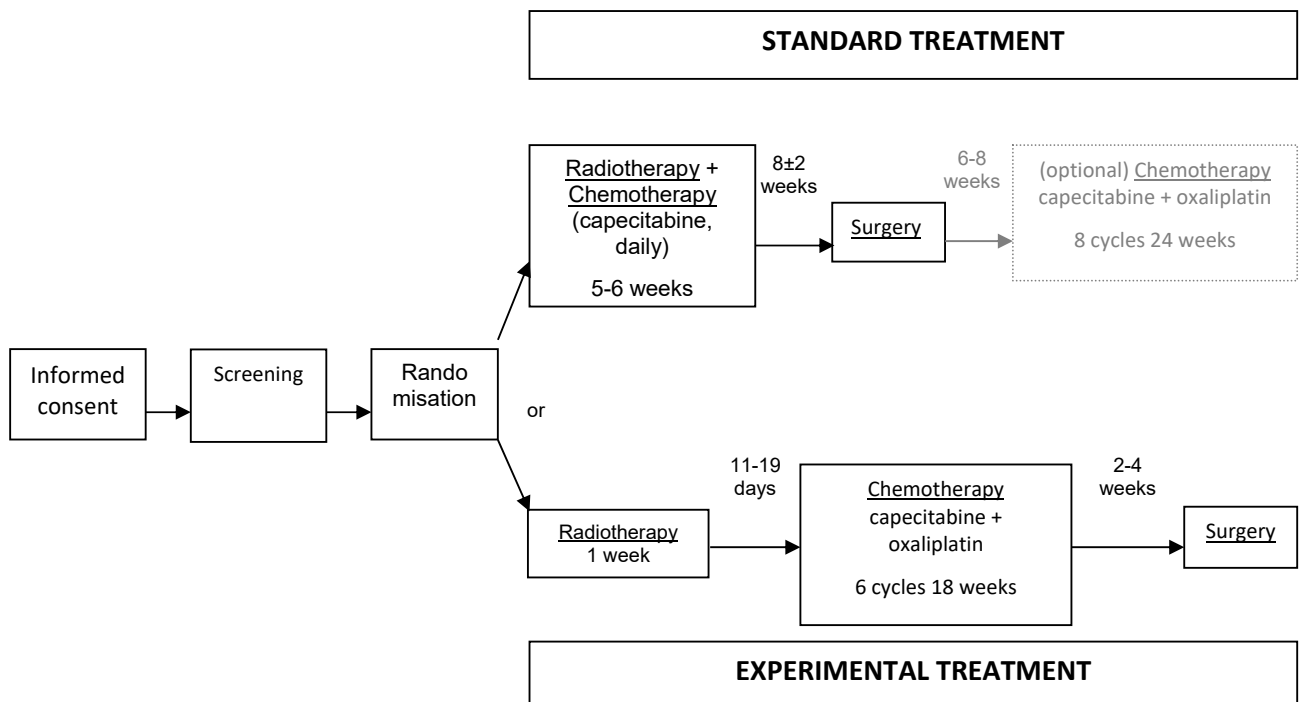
STANDARD TREATMENT

Radiotherapy + Chemotherapy (capecitabine, daily)

5-6 weeks

8±2 weeks

Surgery

6-8 weeks

(optional) Chemotherapy capecitabine + oxaliplatin

8 cycles 24 weeks

Informed consent

Screening

Rando misation

or

Radiotherapy 1 week

11-19 days

Chemotherapy capecitabine + oxaliplatin

6 cycles 18 weeks

2-4 weeks

Surgery

EXPERIMENTAL TREATMENT